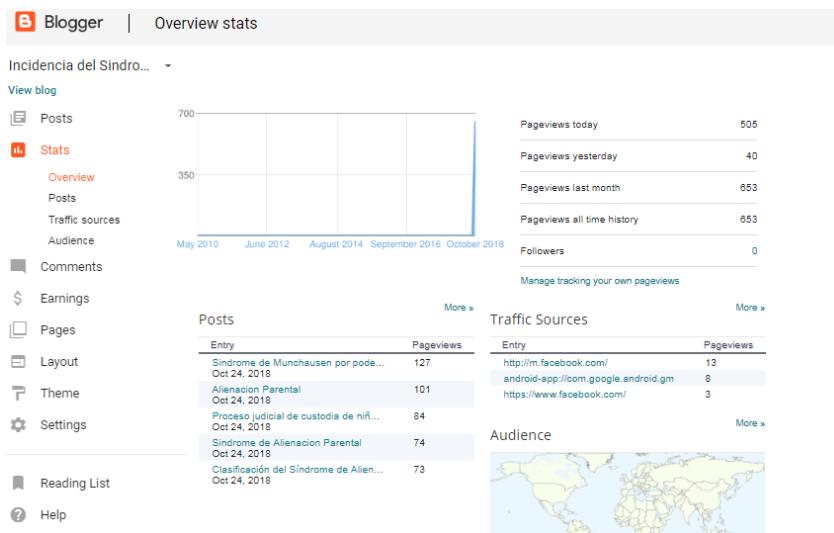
Blogger | Overview stats

Incidencia del Sindro...

View blog

Posts

Stats

Overview

Posts

Traffic sources

Audience

Comments

Earnings

Pages

Layout

Theme

Settings

Reading List

Help

700

350

May 2010 June 2012 August 2014 September 2016 October 2018

| Pageviews today | 505 |
|---|---|
| Pageviews yesterday | 40 |
| Pageviews last month | 653 |
| Pageviews all time history | 653 |
| Followers | 0 |

Manage tracking your own pageviews

More »

Posts

| Entry | Pageviews |
|---|---|
| Sindrome de Munchausen por pode... Oct 24, 2018 | 127 |
| Alienacion Parental Oct 24, 2018 | 101 |
| Proceso judicial de custodia de niñ... Oct 24, 2018 | 84 |
| Sindrome de Alienacion Parental Oct 24, 2018 | 74 |
| Clasificación del Síndrome de Alien... Oct 24, 2018 | 73 |

More »

Traffic Sources

| Entry | Pageviews |
|---|---|
| http://m.facebook.com/ | 13 |
| android-app://com.google.android.gm | 8 |
| https://www.facebook.com/ | 3 |

More »

Audience